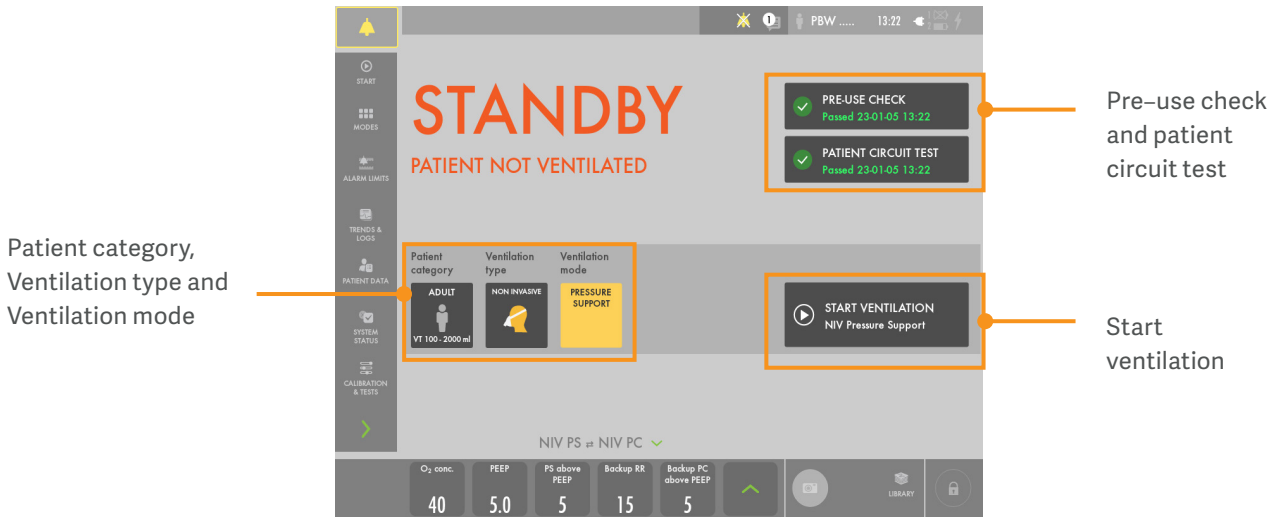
PBW ..... 13:22

START

MODES

ALARM LIMITS

TRENDS & LOGS

PATIENT DATA

SYSTEM STATUS

CALIBRATION & TESTS

STANDBY

PATIENT NOT VENTILATED

PRE-USE CHECK
Passed 23-01-05 13:22

PATIENT CIRCUIT TEST
Passed 23-01-05 13:22

Pre–use check and patient circuit test

Patient category, Ventilation type and Ventilation mode

Patient category | Ventilation type | Ventilation mode

ADULT
VT 100 - 2000 ml

NON INVASIVE

PRESSURE SUPPORT

START VENTILATION
NIV Pressure Support

Start ventilation

NIV PS ⇄ NIV PC

| $O_2$ conc. | PEEP | PS above PEEP | Backup RR | Backup PC above PEEP |
|---|---|---|---|---|
| 40 | 5.0 | 5 | 15 | 5 |

LIBRARY